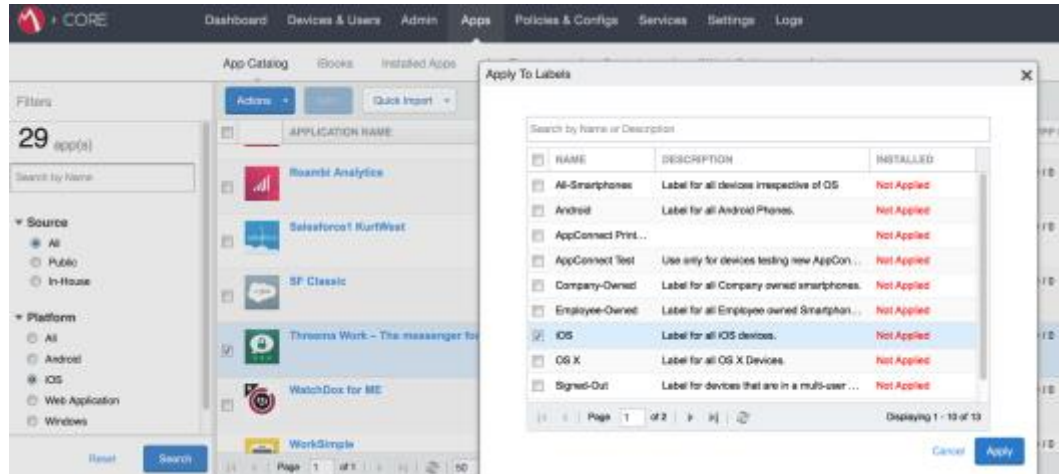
CORE

Dashboard Devices & Users Admin Apps Policies & Configs Services Settings Logs

App Catalog iBooks Installed Apps

Filters

29 app(s)

Search by Name

Source
All
Public
In-House

Platform
All
Android
iOS
Web Application
Windows

Reset Search

Actions Quick Import

APPLICATION NAME

Roambi Analytics

Salesforce1 KurtWest

SF Classic

Threema Work – The messenger for

WatchDox for ME

WorkSimple

Page 1 of 1 50

Apply To Labels

Search by Name or Description

| NAME | DESCRIPTION | INSTALLED |
|---|---|---|
| All-Smartphones | Label for all devices irrespective of OS | Not Applied |
| Android | Label for all Android Phones. | Not Applied |
| AppConnect Print... | | Not Applied |
| AppConnect Test | Use only for devices testing new AppCon... | Not Applied |
| Company-Owned | Label for all Company owned smartphones. | Not Applied |
| Employee-Owned | Label for all Employee owned Smartphon... | Not Applied |
| iOS | Label for all iOS devices. | Not Applied |
| OS X | Label for all OS X Devices. | Not Applied |
| Signed-Out | Label for devices that are in a multi-user ... | Not Applied |

Page 1 of 2

Displaying 1 - 10 of 13

Cancel Apply